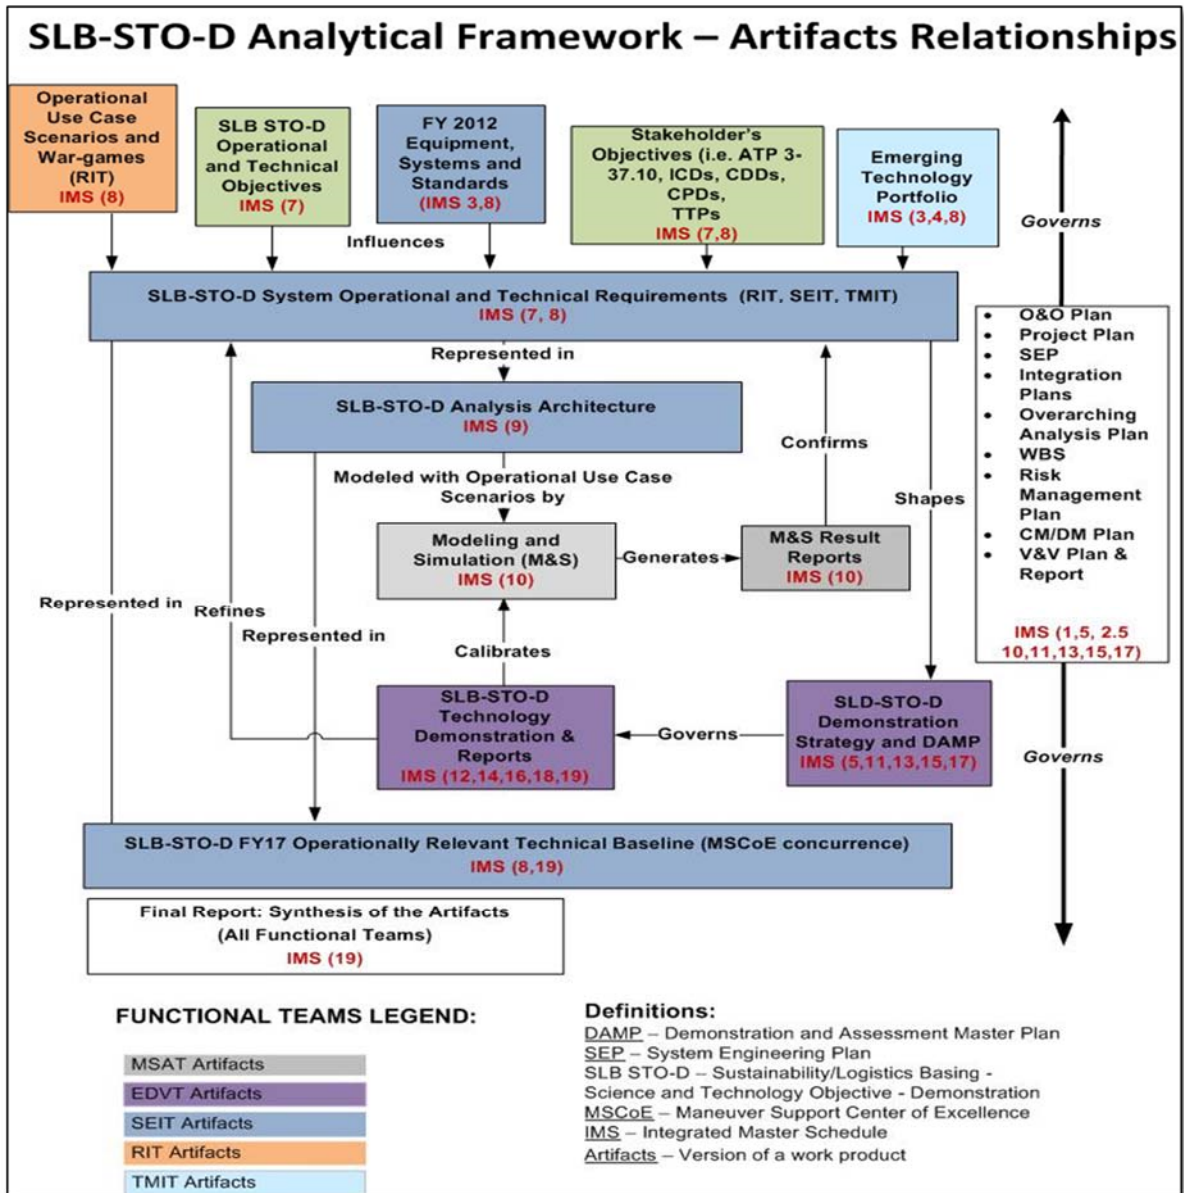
SLB-STO-D Analytical Framework – Artifacts Relationships

Operational Use Case Scenarios and War-games (RIT) IMS (8)

SLB STO-D Operational and Technical Objectives IMS (7)

FY 2012 Equipment, Systems and Standards (IMS 3,8)

Stakeholder's Objectives (i.e. ATP 3-37.10, ICDs, CDDs, CPDs, TTPs IMS (7,8)

Emerging Technology Portfolio IMS (3,4,8)

Governs

Influences

SLB-STO-D System Operational and Technical Requirements (RIT, SEIT, TMIT) IMS (7, 8)

- O&O Plan
- Project Plan
- SEP
- Integration Plans
- Overarching Analysis Plan
- WBS
- Risk Management Plan
- CM/DM Plan
- V&V Plan & Report

IMS (1,5, 2.5 10,11,13,15,17)

Represented in

SLB-STO-D Analysis Architecture IMS (9)

Confirms

Modeled with Operational Use Case Scenarios by

Shapes

Modeling and Simulation (M&S) IMS (10)

Generates

M&S Result Reports IMS (10)

Represented in

Refines

Represented in

Calibrates

SLB-STO-D Technology Demonstration & Reports IMS (12,14,16,18,19)

Governs

SLD-STO-D Demonstration Strategy and DAMP IMS (5,11,13,15,17)

Governs

SLB-STO-D FY17 Operationally Relevant Technical Baseline (MSCoE concurrence) IMS (8,19)

Final Report: Synthesis of the Artifacts (All Functional Teams) IMS (19)

FUNCTIONAL TEAMS LEGEND:

MSAT Artifacts
EDVT Artifacts
SEIT Artifacts
RIT Artifacts
TMIT Artifacts

Definitions:
DAMP – Demonstration and Assessment Master Plan
SEP – System Engineering Plan
SLB STO-D – Sustainability/Logistics Basing - Science and Technology Objective - Demonstration
MSCoE – Maneuver Support Center of Excellence
IMS – Integrated Master Schedule
Artifacts – Version of a work product